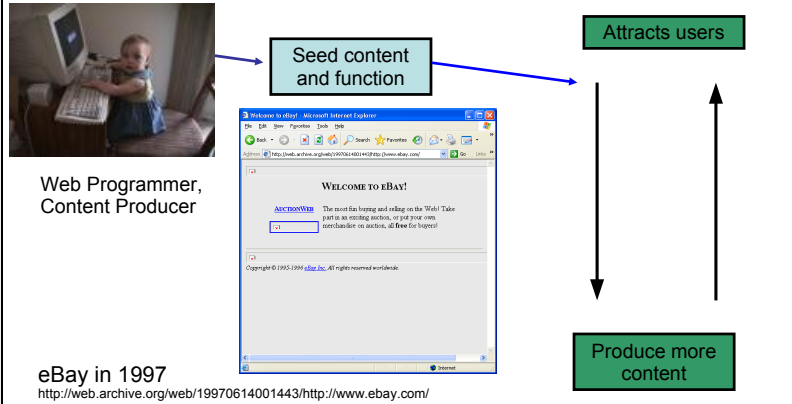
Seed content and function

Attracts users

Web Programmer, Content Producer

Welcome to eBay! - Microsoft Internet Explorer

File Edit View Favorites Tools Help

Back Search Favorites

Address http://web.archive.org/web/19970614001443/http://www.ebay.com/ Go Links

WELCOME TO EBAY!

AUCTIONWEB

The most fun buying and selling on the Web! Take part in an existing auction, or put your own merchandise on auction, all free for buyers!

Copyright © 1995-1996 eBay Inc. All rights reserved worldwide.

Internet

Produce more content

eBay in 1997

http://web.archive.org/web/19970614001443/http://www.ebay.com/